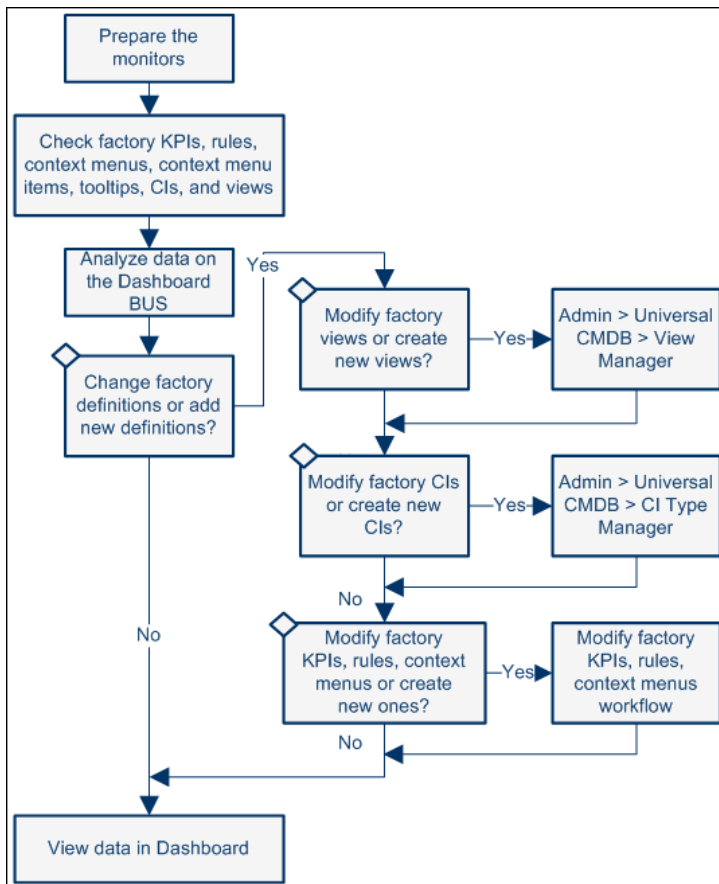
Prepare the monitors

Check factory KPIs, rules, context menus, context menu items, tooltips, CIs, and views

Analyze data on the Dashboard BUS

Change factory definitions or add new definitions?

Yes

Modify factory views or create new views?

Yes

Admin > Universal CMDB > View Manager

Modify factory CIs or create new CIs?

Yes

Admin > Universal CMDB > CI Type Manager

No

Modify factory KPIs, rules, context menus or create new ones?

Yes

Modify factory KPIs, rules, context menus workflow

No

No

View data in Dashboard